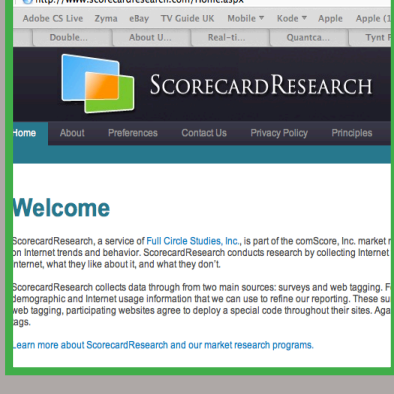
http://www.scorecardresearch.com/Home.aspx

Adobe CS Live Zyma eBay TV Guide UK Mobile ▾ Kode ▾ Apple Apple (1

Double... About U... Real-ti... Quantca... Tynt F

ScorecardResearch

Home About Preferences Contact Us Privacy Policy Principles

Welcome

ScorecardResearch, a service of Full Circle Studies, Inc., is part of the comScore, Inc. market r on Internet trends and behavior. ScorecardResearch conducts research by collecting Internet internet, what they like about it, and what they don't.

ScorecardResearch collects data through from two main sources: surveys and web tagging. F demographic and Internet usage information that we can use to refine our reporting. These su web tagging, participating websites agree to deploy a special code throughout their sites. Aga tags.

Learn more about ScorecardResearch and our market research programs.